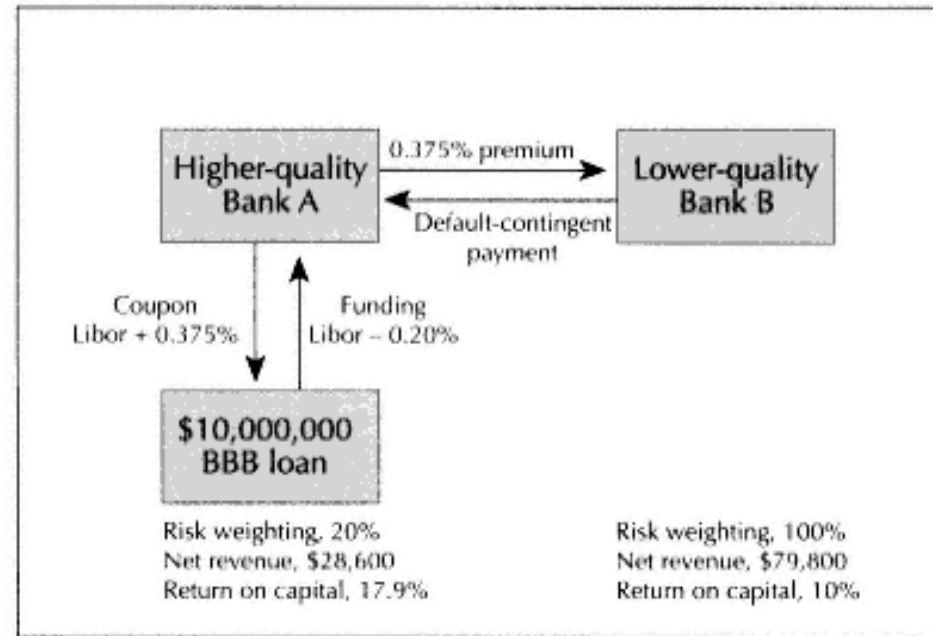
Higher-quality Bank A

0.375% premium

Lower-quality Bank B

Default-contingent payment

Coupon Libor + 0.375%

Funding Libor – 0.20%

\$10,000,000 BBB loan

Risk weighting, 20%
Net revenue, \$28,600
Return on capital, 17.9%

Risk weighting, 100%
Net revenue, \$79,800
Return on capital, 10%